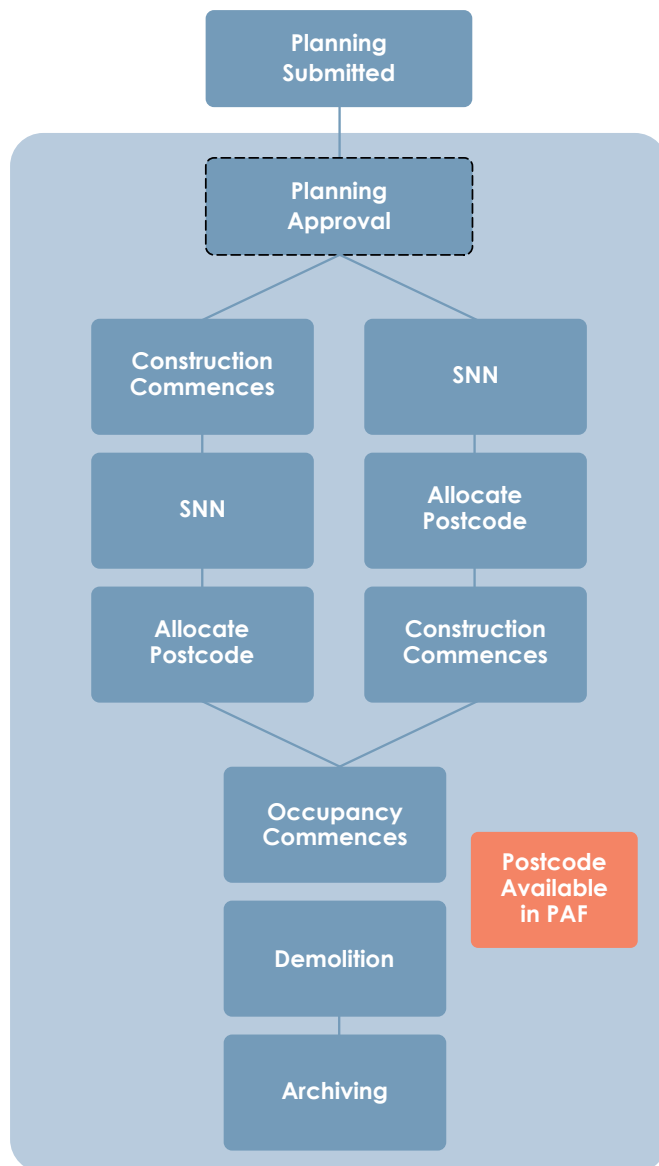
Planning Submitted

Planning Approval

Construction Commences

SNN

SNN

Allocate Postcode

Allocate Postcode

Construction Commences

Occupancy Commences

Postcode Available in PAF

Demolition

Archiving